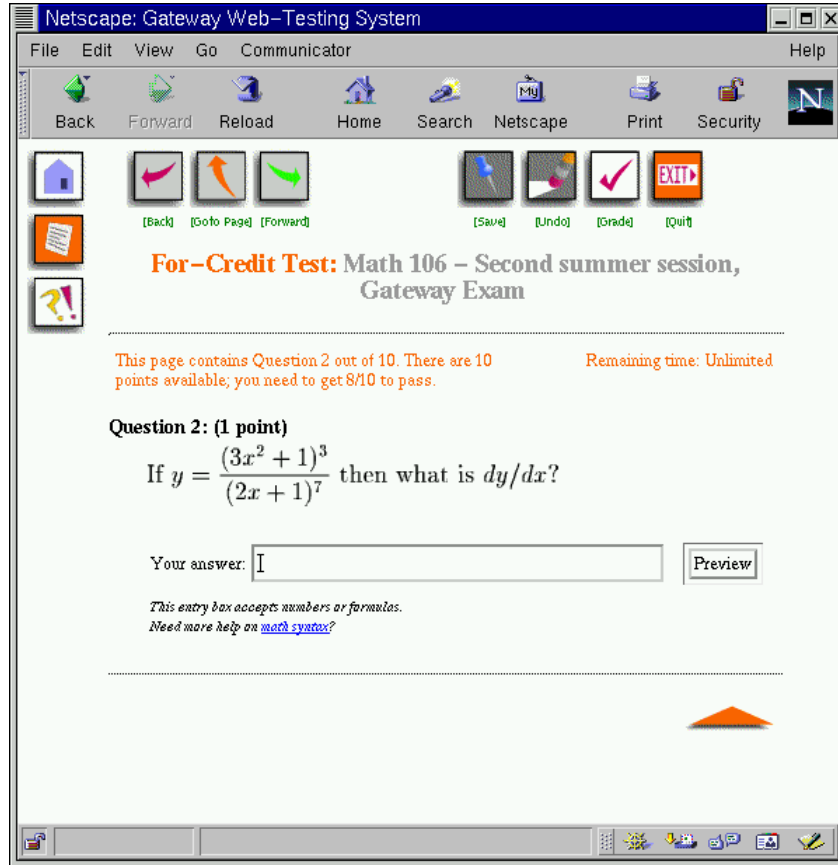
Netscape: Gateway Web–Testing System

File Edit View Go Communicator Help

Back Forward Reload Home Search Netscape Print Security

[Back] [Goto Page] [Forward]

EXIT

[Save] [Undo] [Grade] [Quit]

For–Credit Test: Math 106 – Second summer session, Gateway Exam

This page contains Question 2 out of 10. There are 10 points available; you need to get 8/10 to pass.

Remaining time: Unlimited

Question 2: (1 point)

If $y = \frac{(3x^2+1)^3}{(2x+1)^7}$ then what is $dy/dx$?

Your answer:

Preview

This entry box accepts numbers or formulas.
Need more help on math syntax?